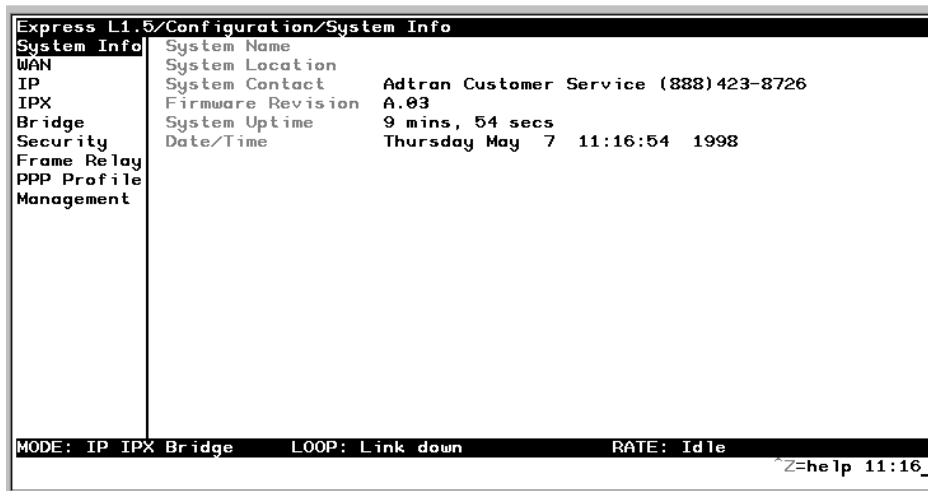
Express L1.5/Configuration/System Info

System Info
WAN
IP
IPX
Bridge
Security
Frame Relay
PPP Profile
Management

| | |
|---|---|
| System Name | |
| System Location | |
| System Contact | Adtran Customer Service (888)423-8726 |
| Firmware Revision | A.03 |
| System Uptime | 9 mins, 54 secs |
| Date/Time | Thursday May 7 11:16:54 1998 |

MODE: IP IPX Bridge LOOP: Link down RATE: Idle

^Z=help 11:16